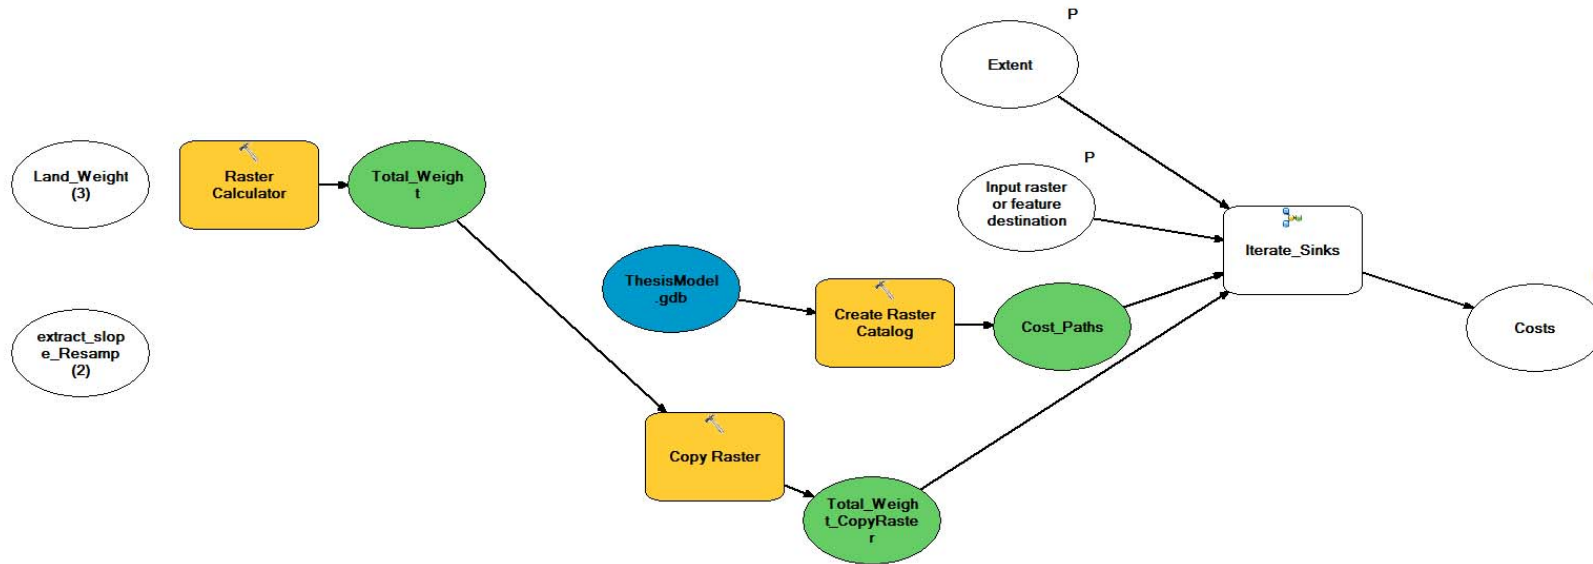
P

Extent

P

Input raster or feature destination

Land_Weight (3)

Raster Calculator

Total_Weigh t

Iterate_Sinks

ThesisModel .gdb

Create Raster Catalog

Cost_Paths

Costs

extract_slop e_Resamp (2)

Copy Raster

Total_Weigh t_CopyRaste r